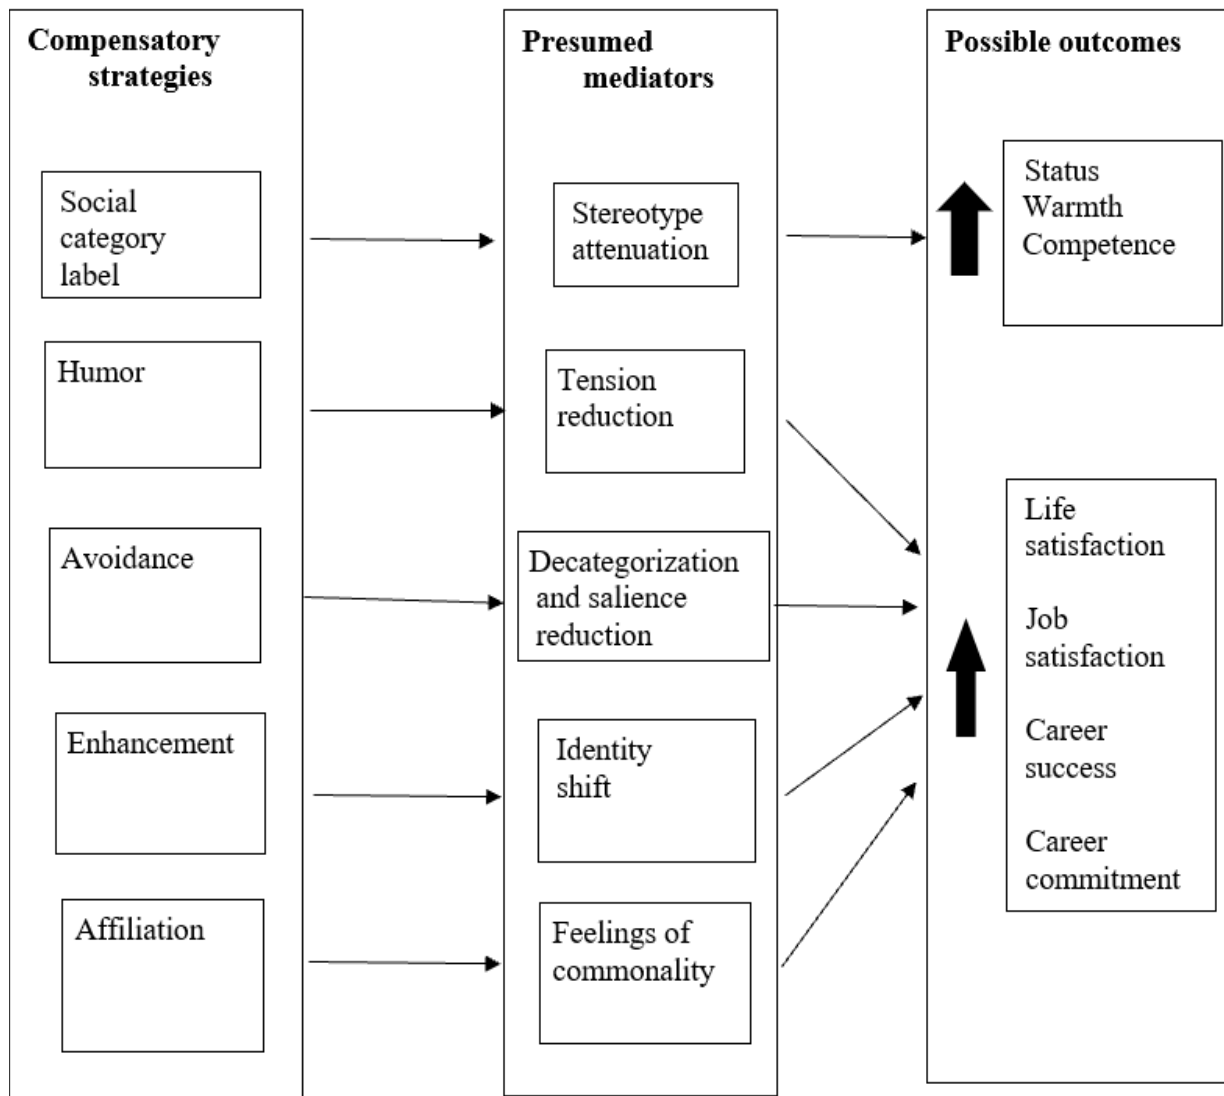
Compensatory strategies

Social category label

Humor

Avoidance

Enhancement

Affiliation

Presumed mediators

Stereotype attenuation

Tension reduction

Decategorization and salience reduction

Identity shift

Feelings of commonality

Possible outcomes

Status
Warmth
Competence

Life satisfaction

Job satisfaction

Career success

Career commitment